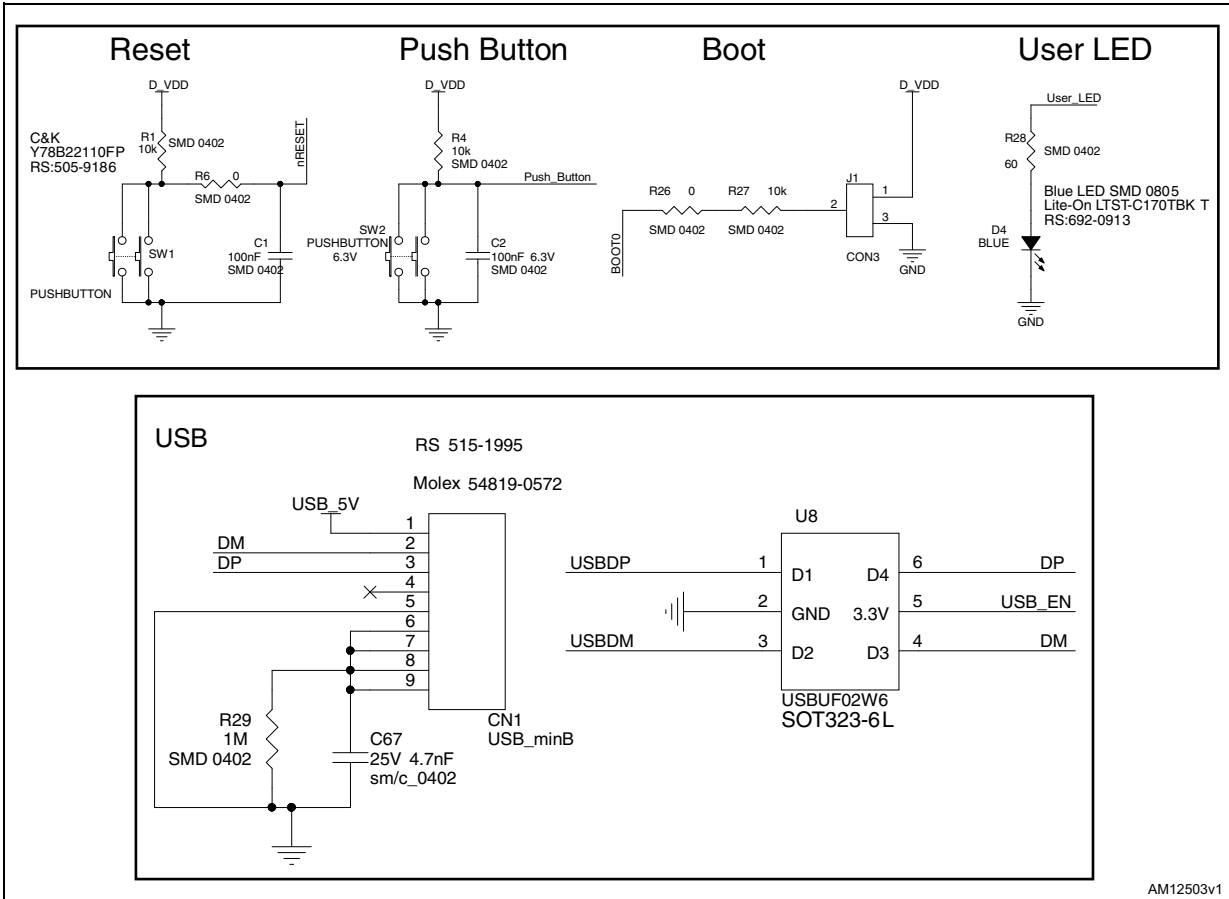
Reset

D_VDD

C&K
Y78B22110FP
RS:505-9186

R1
10k
SMD 0402

R6 0
SMD 0402

nRESET

C1
100nF
SMD 0402

SW1

PUSHBUTTON

Push Button

D_VDD

R4
10k
SMD 0402

Push_Button

SW2
PUSHBUTTON
6.3V

C2
100nF 6.3V
SMD 0402

Boot

D_VDD

R26 0
SMD 0402

R27 10k
SMD 0402

BOOT0

J1
1
2
3
CON3

GND

User LED

User_LED

R28
60
SMD 0402

Blue LED SMD 0805
Lite-On LTST-C170TBK T
RS:692-0913

D4
BLUE

GND

USB

RS 515-1995

Molex 54819-0572

USB_5V

DM
DP

1
2
3
4
5
6
7
8
9

CN1
USB_minB

R29
1M
SMD 0402

C67
25V 4.7nF
sm/c_0402

U8

USBDP
1
D1
D4
6
DP

2
GND
3.3V
5
USB_EN

USBDM
3
D2
D3
4
DM

USBUF02W6
SOT323-6L

AM12503v1